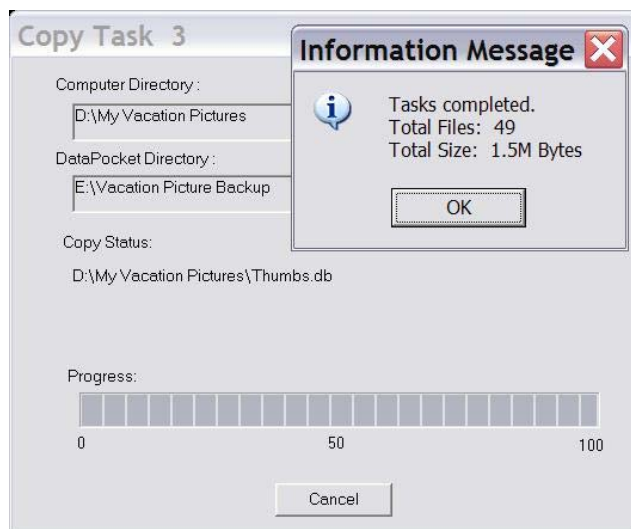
Copy Task 3

Computer Directory :

D:\My Vacation Pictures

DataPocket Directory :

E:\Vacation Picture Backup

Copy Status:

D:\My Vacation Pictures\Thumbs.db

Progress:

0

50

100

Cancel

Information Message

Tasks completed.
Total Files: 49
Total Size: 1.5M Bytes

OK